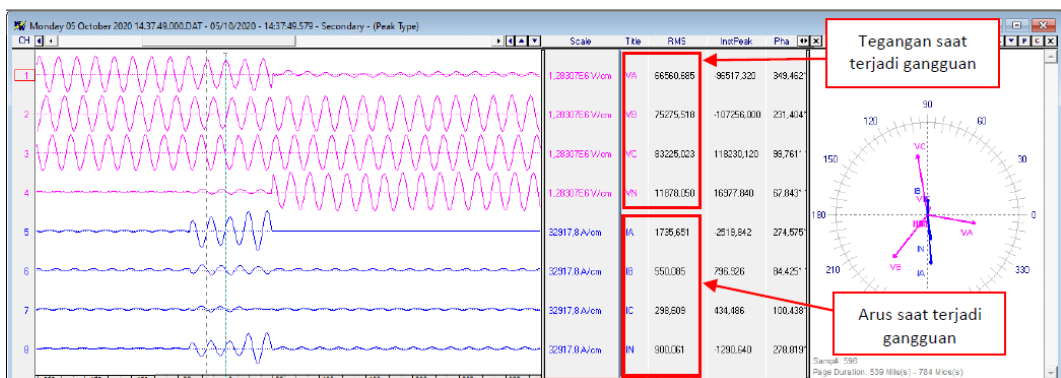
Monday 05 October 2020 14.37.49.000.DAT - 05/10/2020 - 14:37:49.579 - Secondary - (Peak Type)

CH

Scale | Title | RMS | InstPeak | Pha

| Ch | Scale | Title | RMS | InstPeak | Pha |
|---|---|---|---|---|---|
| 1 | 1,28307E6 V/cm | VA | 66560,685 | 95517,320 | 349,462° |
| 2 | 1,28307E6 V/cm | VB | 75275,518 | -107256,000 | 231,404° |
| 3 | 1,28307E6 V/cm | VC | 83225,023 | 118230,120 | 98,761° |
| 4 | 1,28307E6 V/cm | VN | 11678,050 | 16377,840 | 67,843° |
| 5 | 32917,8 A/cm | IA | 1735,651 | 2519,842 | 274,575° |
| 6 | 32917,8 A/cm | IB | 550,085 | 796,926 | 84,425° |
| 7 | 32917,8 A/cm | IC | 298,609 | 434,486 | 100,438° |
| 8 | 32917,8 A/cm | IN | 900,061 | -1290,640 | 270,819° |

Tegangan saat terjadi gangguan

Arus saat terjadi gangguan

90
120
60
150
30
180
0
210
330
VC
VB
VA
VN
IB
IA
IN

Sample: 596
Page Duration: 539 Mils(s) - 784 Mics(s)